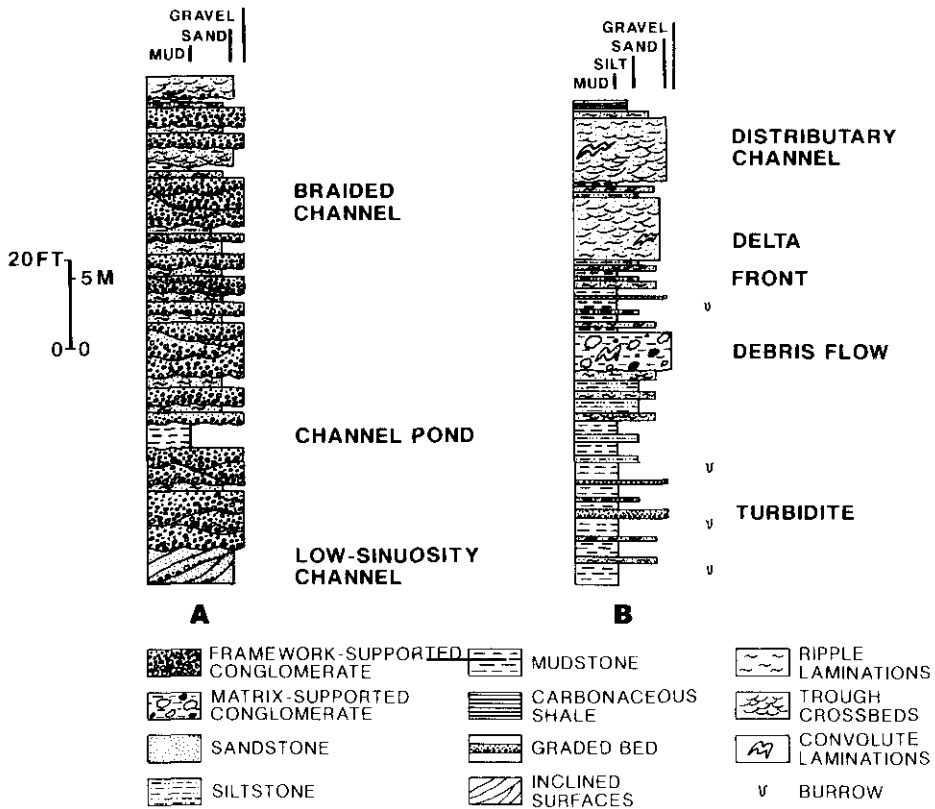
GRAVEL
SAND
MUD

BRAIDED CHANNEL

20FT
5M
0 0

CHANNEL POND

LOW-SINUOSITY CHANNEL

A

GRAVEL
SAND
SILT
MUD

DISTRIBUTARY CHANNEL

DELTA FRONT

v

DEBRIS FLOW

v

TURBIDITE

v

v

B

FRAMEWORK-SUPPORTED CONGLOMERATE

MATRIX-SUPPORTED CONGLOMERATE

SANDSTONE

SILTSTONE

MUDSTONE

CARBONACEOUS SHALE

GRADED BED

INCLINED SURFACES

RIPPLE LAMINATIONS

TROUGH CROSSBEDS

CONVOLUTE LAMINATIONS

v BURROW